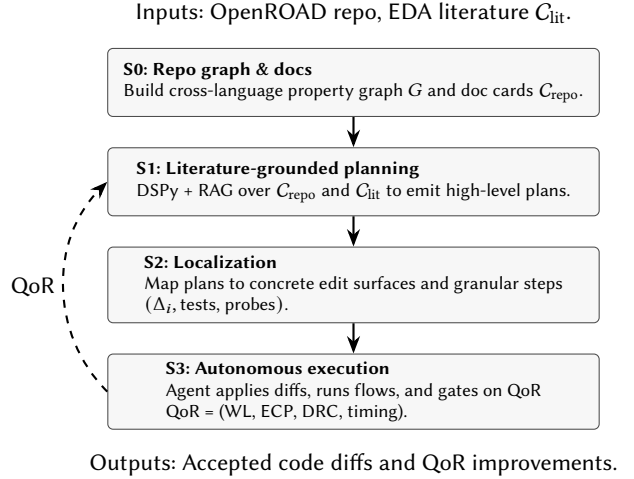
Inputs: OpenROAD repo, EDA literature $C_{\text{lit}}$.

**S0: Repo graph & docs**
Build cross-language property graph $G$ and doc cards $C_{\text{repo}}$.

**S1: Literature-grounded planning**
DSPy + RAG over $C_{\text{repo}}$ and $C_{\text{lit}}$ to emit high-level plans.

QoR

**S2: Localization**
Map plans to concrete edit surfaces and granular steps ($\Delta_i$, tests, probes).

**S3: Autonomous execution**
Agent applies diffs, runs flows, and gates on QoR
QoR = (WL, ECP, DRC, timing).

Outputs: Accepted code diffs and QoR improvements.